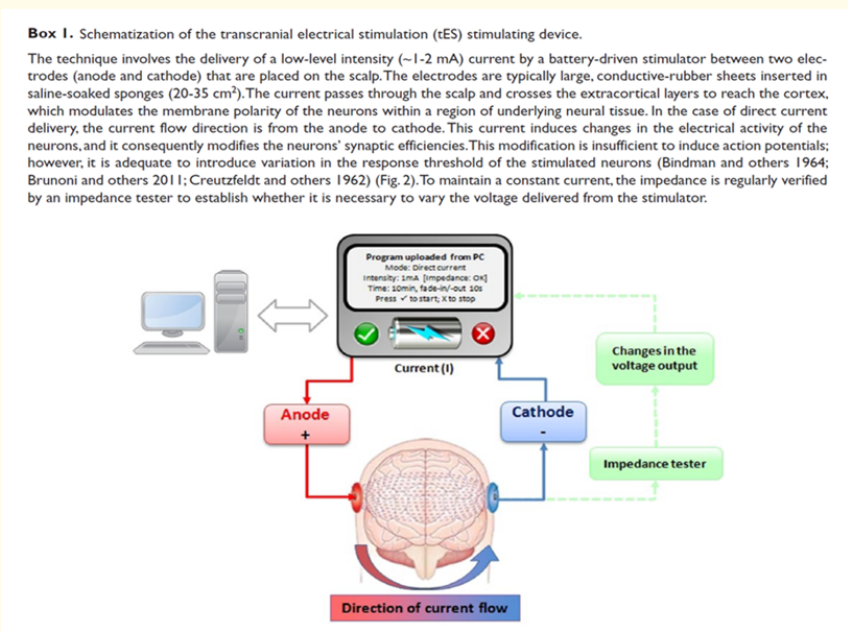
**Box 1.** Schematization of the transcranial electrical stimulation (tES) stimulating device.

The technique involves the delivery of a low-level intensity (~1-2 mA) current by a battery-driven stimulator between two electrodes (anode and cathode) that are placed on the scalp. The electrodes are typically large, conductive-rubber sheets inserted in saline-soaked sponges (20-35 cm$^2$). The current passes through the scalp and crosses the extracortical layers to reach the cortex, which modulates the membrane polarity of the neurons within a region of underlying neural tissue. In the case of direct current delivery, the current flow direction is from the anode to cathode. This current induces changes in the electrical activity of the neurons, and it consequently modifies the neurons' synaptic efficiencies. This modification is insufficient to induce action potentials; however, it is adequate to introduce variation in the response threshold of the stimulated neurons (Bindman and others 1964; Brunoni and others 2011; Creutzfeldt and others 1962) (Fig. 2). To maintain a constant current, the impedance is regularly verified by an impedance tester to establish whether it is necessary to vary the voltage delivered from the stimulator.

Program uploaded from PC
Mode: Direct current
Intensity: 1mA [Impedance: OK]
Time: 10min, fade-in/-out 10s
Press ✓ to start; X to stop

Current (I)

Changes in the voltage output

Anode
+

Cathode
-

Impedance tester

Direction of current flow